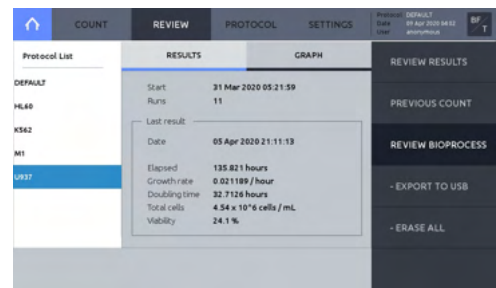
COUNT
REVIEW
PROTOCOL
SETTINGS
Protocol DEFAULT
Date 09 Apr 2020 04:02
User anonymous
BF T

Protocol List
DEFAULT
HL60
K562
M1
U937

RESULTS
GRAPH

Start 31 Mar 2020 05:21:59
Runs 11

Last result
Date 05 Apr 2020 21:11:13

Elapsed 135.821 hours
Growth rate 0.021189 / hour
Doubling time 32.7126 hours
Total cells 4.54 x 10^6 cells / mL
Viability 24.1 %

REVIEW RESULTS
PREVIOUS COUNT
REVIEW BIOPROCESS
- EXPORT TO USB
- ERASE ALL